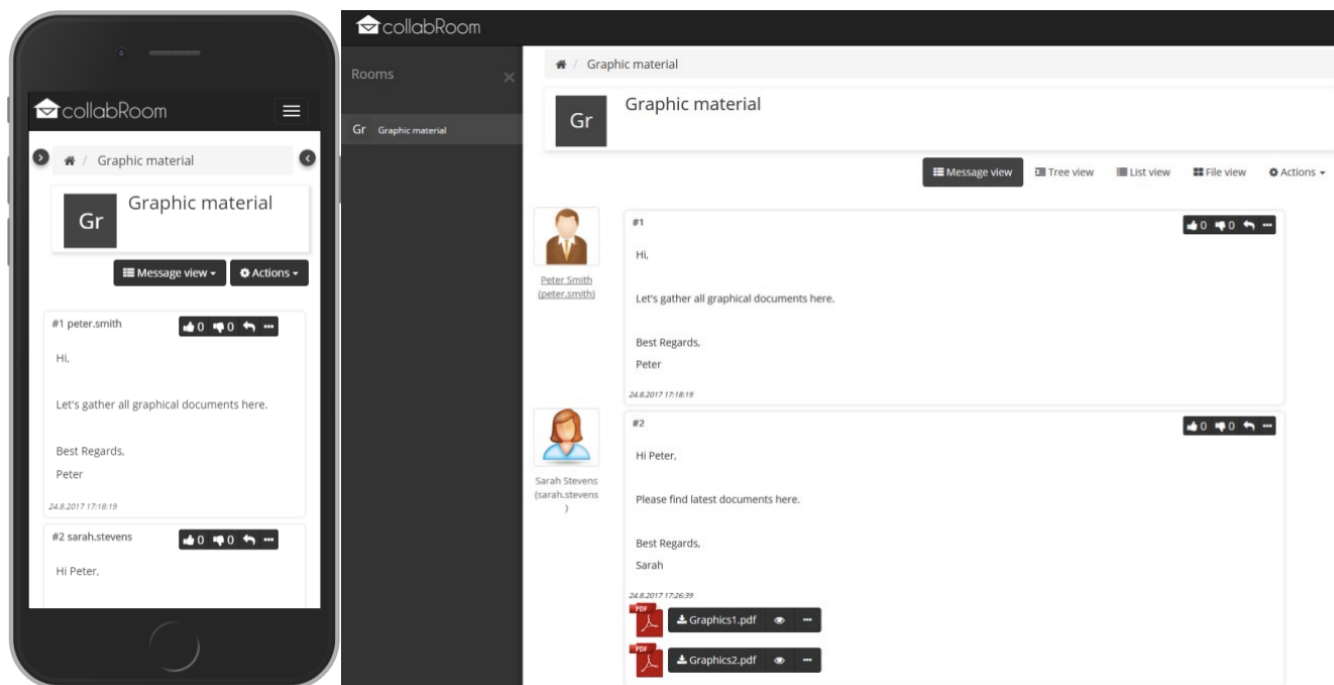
collabRoom

/ Graphic material

Gr

Graphic material

Message view ▾ Actions ▾

#1 peter.smith 0 0

Hi,

Let's gather all graphical documents here.

Best Regards,

Peter

24.8.2017 17:18:19

#2 sarah.stevens 0 0

Hi Peter,

collabRoom

Rooms

Gr Graphic material

/ Graphic material

Gr

Graphic material

Message view Tree view List view File view Actions ▾

Peter Smith (peter.smith)

#1 0 0

Hi,

Let's gather all graphical documents here.

Best Regards,

Peter

24.8.2017 17:18:19

Sarah Stevens (sarah.stevens )

#2 0 0

Hi Peter,

Please find latest documents here.

Best Regards,

Sarah

24.8.2017 17:26:39

PDF Graphics1.pdf

PDF Graphics2.pdf